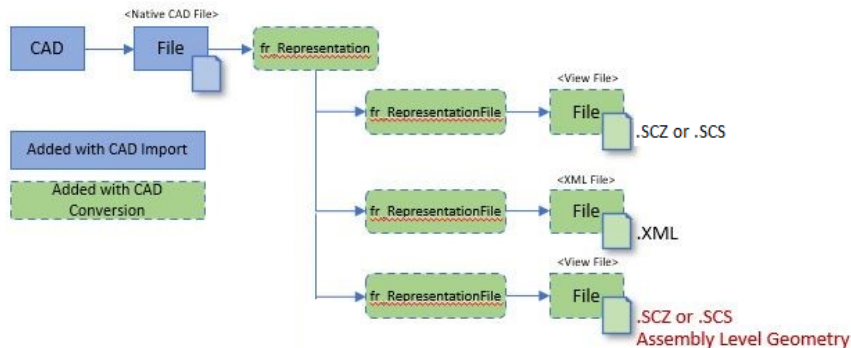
<Native CAD File>

CAD

File

fr_Representation

<View File>

fr_RepresentationFile

File

.SCZ or .SCS

Added with CAD Import

<XML File>

Added with CAD Conversion

fr_RepresentationFile

File

.XML

<View File>

fr_RepresentationFile

File

.SCZ or .SCS
Assembly Level Geometry